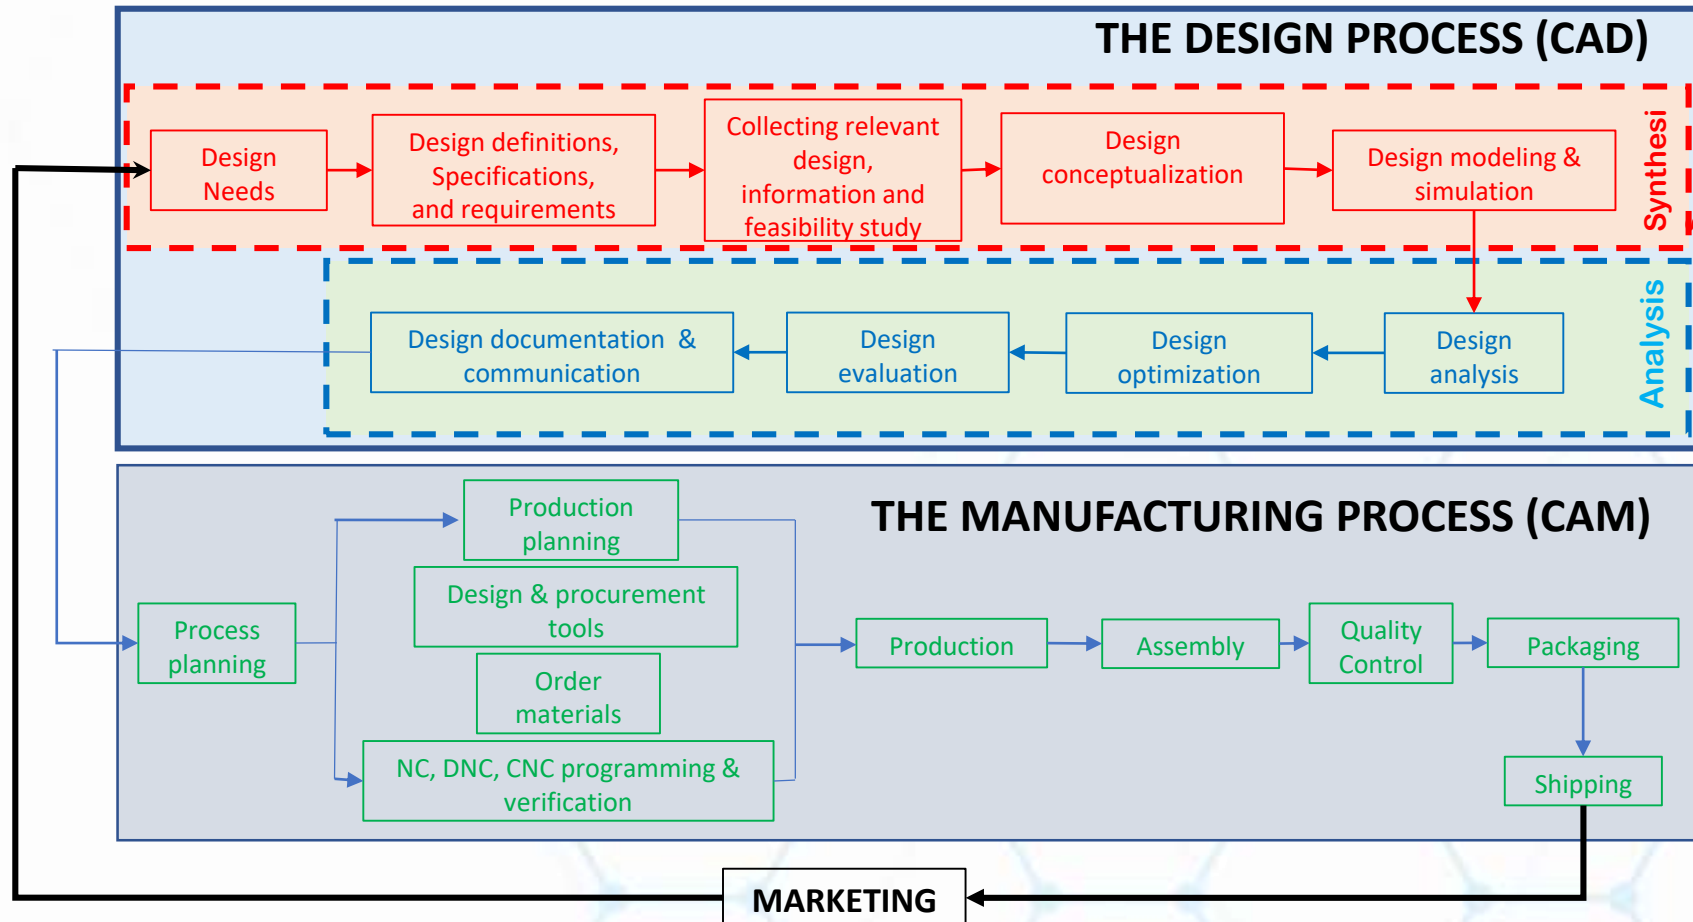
THE DESIGN PROCESS (CAD)

Design Needs

Design definitions, Specifications, and requirements

Collecting relevant design, information and feasibility study

Design conceptualization

Design modeling & simulation

Synthesi

Design documentation & communication

Design evaluation

Design optimization

Design analysis

Analysis

THE MANUFACTURING PROCESS (CAM)

Process planning

Production planning

Design & procurement tools

Order materials

NC, DNC, CNC programming & verification

Production

Assembly

Quality Control

Packaging

Shipping

MARKETING